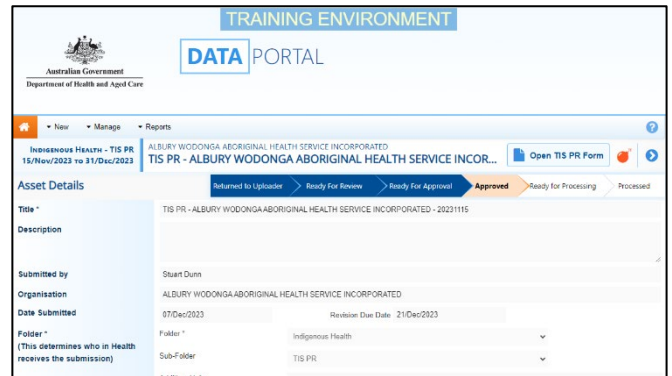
TRAINING ENVIRONMENT

Australian Government
Department of Health and Aged Care

DATA PORTAL

New Manage Reports

Indigenous Health - TIS PR
15/Nov/2023 to 31/Dec/2023

ALBURY WODONGA ABORIGINAL HEALTH SERVICE INCORPORATED
TIS PR - ALBURY WODONGA ABORIGINAL HEALTH SERVICE INCOR...

Open TIS PR Form

Asset Details

Returned to Uploader | Ready For Review | Ready For Approval | Approved | Ready for Processing | Processed

Title * TIS PR - ALBURY WODONGA ABORIGINAL HEALTH SERVICE INCORPORATED - 20231115

Description

Submitted by Stuart Dunn

Organisation ALBURY WODONGA ABORIGINAL HEALTH SERVICE INCORPORATED

Date Submitted 07/Dec/2023 Revision Due Date 21/Dec/2023

Folder *
(This determines who in Health receives the submission)

Folder * Indigenous Health

Sub-Folder TIS PR